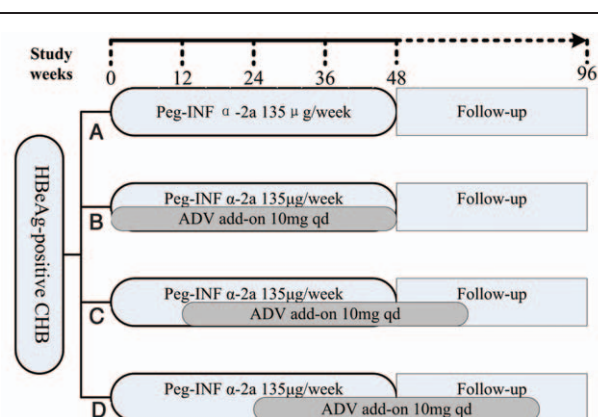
Study weeks
0
12
24
36
48
96

HBeAg-positive CHB

A
Peg-INF α -2a 135 μ g/week
Follow-up

B
Peg-INF α-2a 135μg/week
ADV add-on 10mg qd
Follow-up

C
Peg-INF α-2a 135μg/week
ADV add-on 10mg qd
Follow-up

D
Peg-INF α-2a 135μg/week
ADV add-on 10mg qd
Follow-up